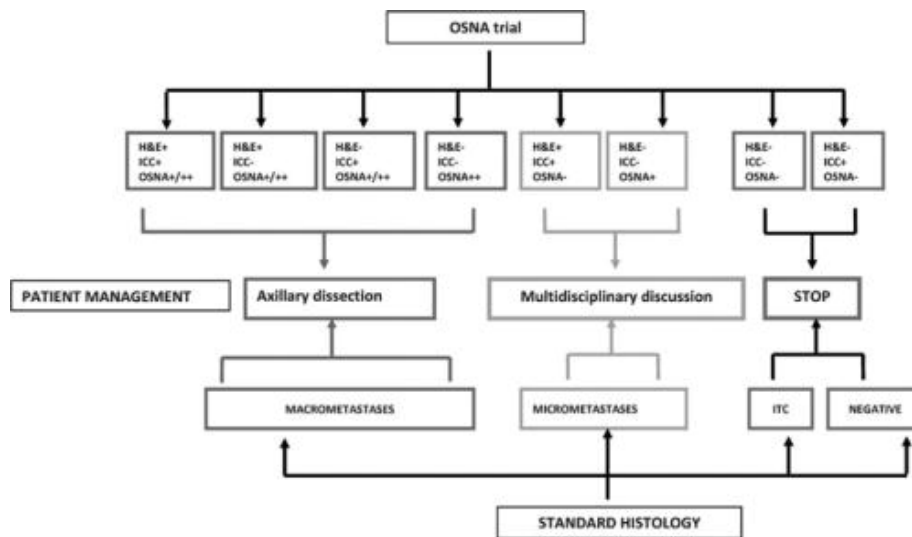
OSNA trial

H&E+
ICC+
OSNA+/++

H&E+
ICC-
OSNA+/++

H&E-
ICC+
OSNA+/++

H&E-
ICC-
OSNA++

H&E+
ICC+
OSNA-

H&E-
ICC-
OSNA+

H&E-
ICC-
OSNA-

H&E-
ICC+
OSNA-

PATIENT MANAGEMENT

Axillary dissection

Multidisciplinary discussion

STOP

MACROMETASTASES

MICROMETASTASES

ITC

NEGATIVE

STANDARD HISTOLOGY